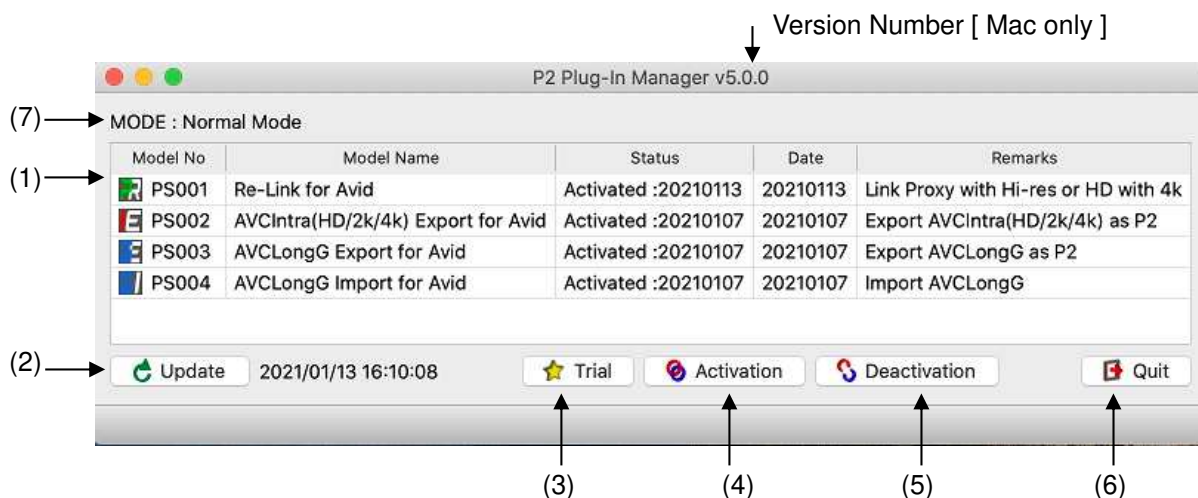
Version Number [ Mac only ]

P2 Plug-In Manager v5.0.0

(7) MODE : Normal Mode

| Model No | Model Name | Status | Date | Remarks |
|---|---|---|---|---|
| PS001 | Re-Link for Avid | Activated :20210113 | 20210113 | Link Proxy with Hi-res or HD with 4k |
| PS002 | AVCIntra(HD/2k/4k) Export for Avid | Activated :20210107 | 20210107 | Export AVCIntra(HD/2k/4k) as P2 |
| PS003 | AVCLongG Export for Avid | Activated :20210107 | 20210107 | Export AVCLongG as P2 |
| PS004 | AVCLongG Import for Avid | Activated :20210107 | 20210107 | Import AVCLongG |

(1)

(2) Update 2021/01/13 16:10:08 Trial Activation Deactivation Quit

(3) (4) (5) (6)